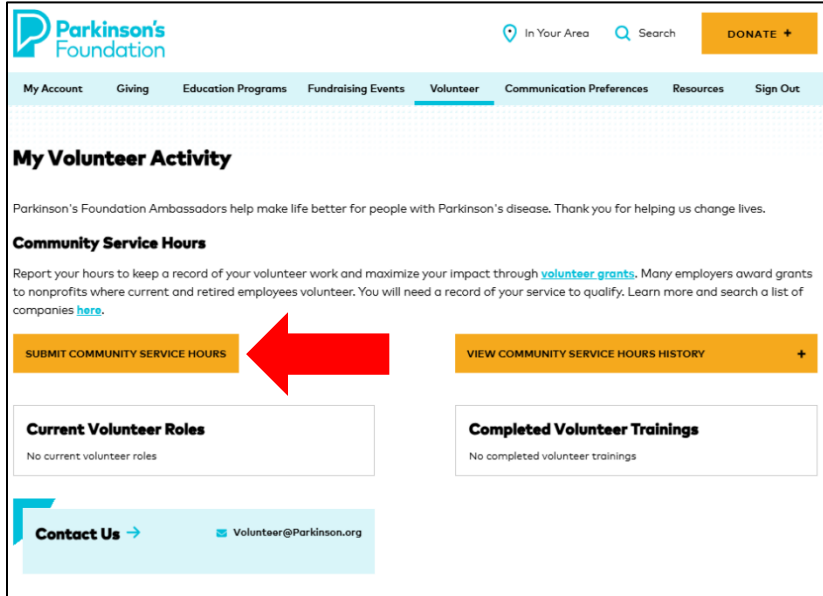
Parkinson's Foundation

In Your Area Search DONATE +

My Account Giving Education Programs Fundraising Events Volunteer Communication Preferences Resources Sign Out

My Volunteer Activity

Parkinson's Foundation Ambassadors help make life better for people with Parkinson's disease. Thank you for helping us change lives.

Community Service Hours

Report your hours to keep a record of your volunteer work and maximize your impact through volunteer grants. Many employers award grants to nonprofits where current and retired employees volunteer. You will need a record of your service to qualify. Learn more and search a list of companies here.

SUBMIT COMMUNITY SERVICE HOURS

VIEW COMMUNITY SERVICE HOURS HISTORY +

Current Volunteer Roles

No current volunteer roles

Completed Volunteer Trainings

No completed volunteer trainings

Contact Us →

Volunteer@Parkinson.org